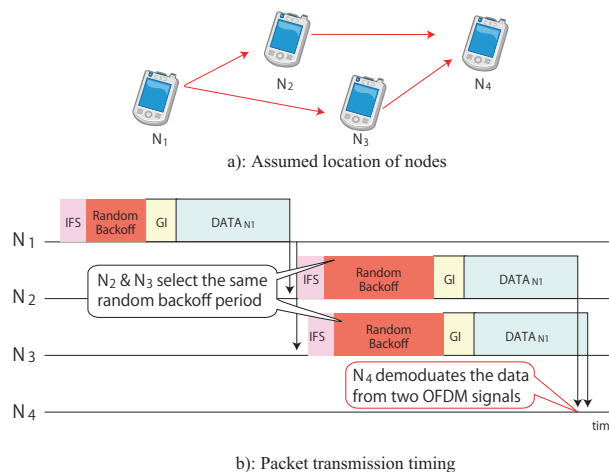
$N_2$

$N_4$

$N_1$

$N_3$

a): Assumed location of nodes

| IFS | Random Backoff | GI | DATA$_{N1}$ |

$N_1$

$N_2$ & $N_3$ select the same random backoff period

| IFS | Random Backoff | GI | DATA$_{N1}$ |

$N_2$

| IFS | Random Backoff | GI | DATA$_{N1}$ |

$N_3$

$N_4$ demoduates the data from two OFDM signals

$N_4$

tim

b): Packet transmission timing